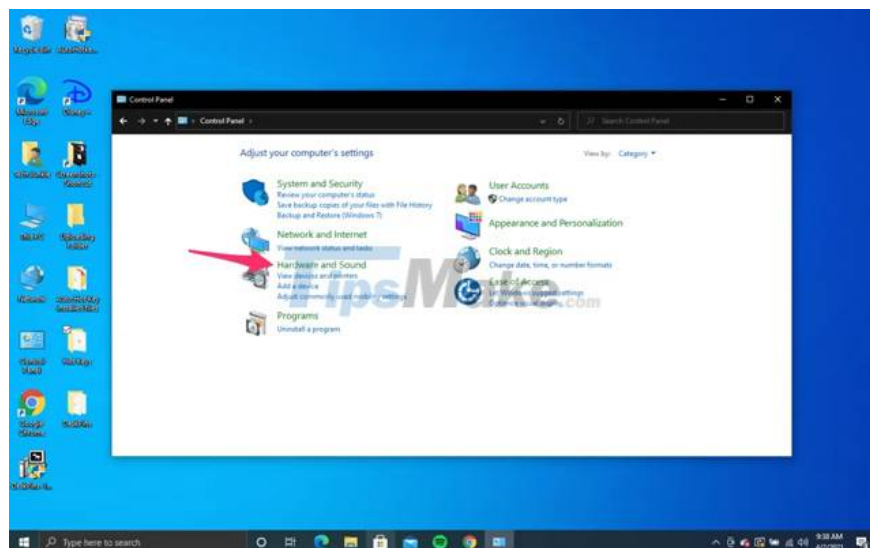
Control Panel

Control Panel

Search Control Panel

Adjust your computer's settings

View by: Category

System and Security
Review your computer's status
Save backup copies of your files with File History
Backup and Restore (Windows 7)

Network and Internet
View network status and tasks

Hardware and Sound
View devices and printers
Add a device
Adjust commonly used mobility settings

Programs
Uninstall a program

User Accounts
Change account type

Appearance and Personalization

Clock and Region
Change date, time, or number formats

Ease of Access
Let Windows suggest settings
Optimize visual display

TipsMake.com

Type here to search

9:38 AM